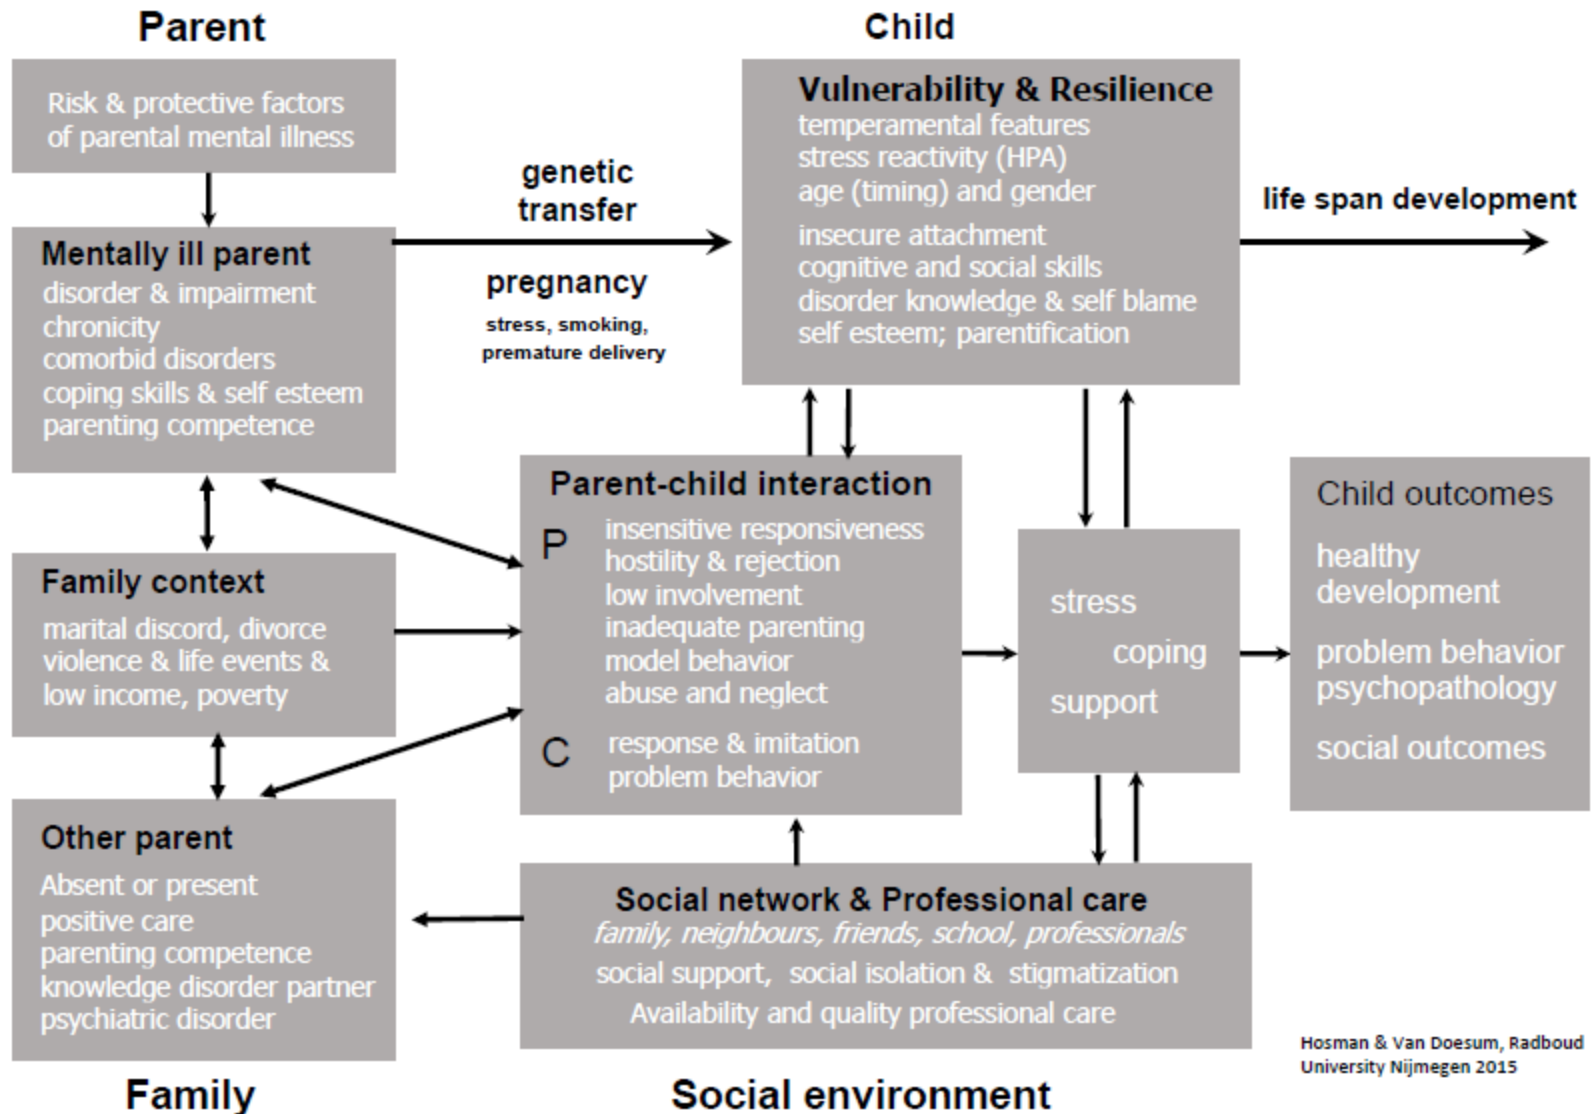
Parent

Child

Risk & protective factors of parental mental illness

Vulnerability & Resilience
temperamental features
stress reactivity (HPA)
age (timing) and gender
insecure attachment
cognitive and social skills
disorder knowledge & self blame
self esteem; parentification

genetic transfer

pregnancy
stress, smoking, premature delivery

life span development

Mentally ill parent
disorder & impairment
chronicity
comorbid disorders
coping skills & self esteem
parenting competence

Parent-child interaction
P insensitive responsiveness
hostility & rejection
low involvement
inadequate parenting
model behavior
abuse and neglect
C response & imitation
problem behavior

stress
coping
support

Child outcomes
healthy development
problem behavior psychopathology
social outcomes

Family context
marital discord, divorce
violence & life events &
low income, poverty

Other parent
Absent or present
positive care
parenting competence
knowledge disorder partner
psychiatric disorder

Social network & Professional care
family, neighbours, friends, school, professionals
social support, social isolation & stigmatization
Availability and quality professional care

Hosman & Van Doesum, Radboud University Nijmegen 2015

Family

Social environment